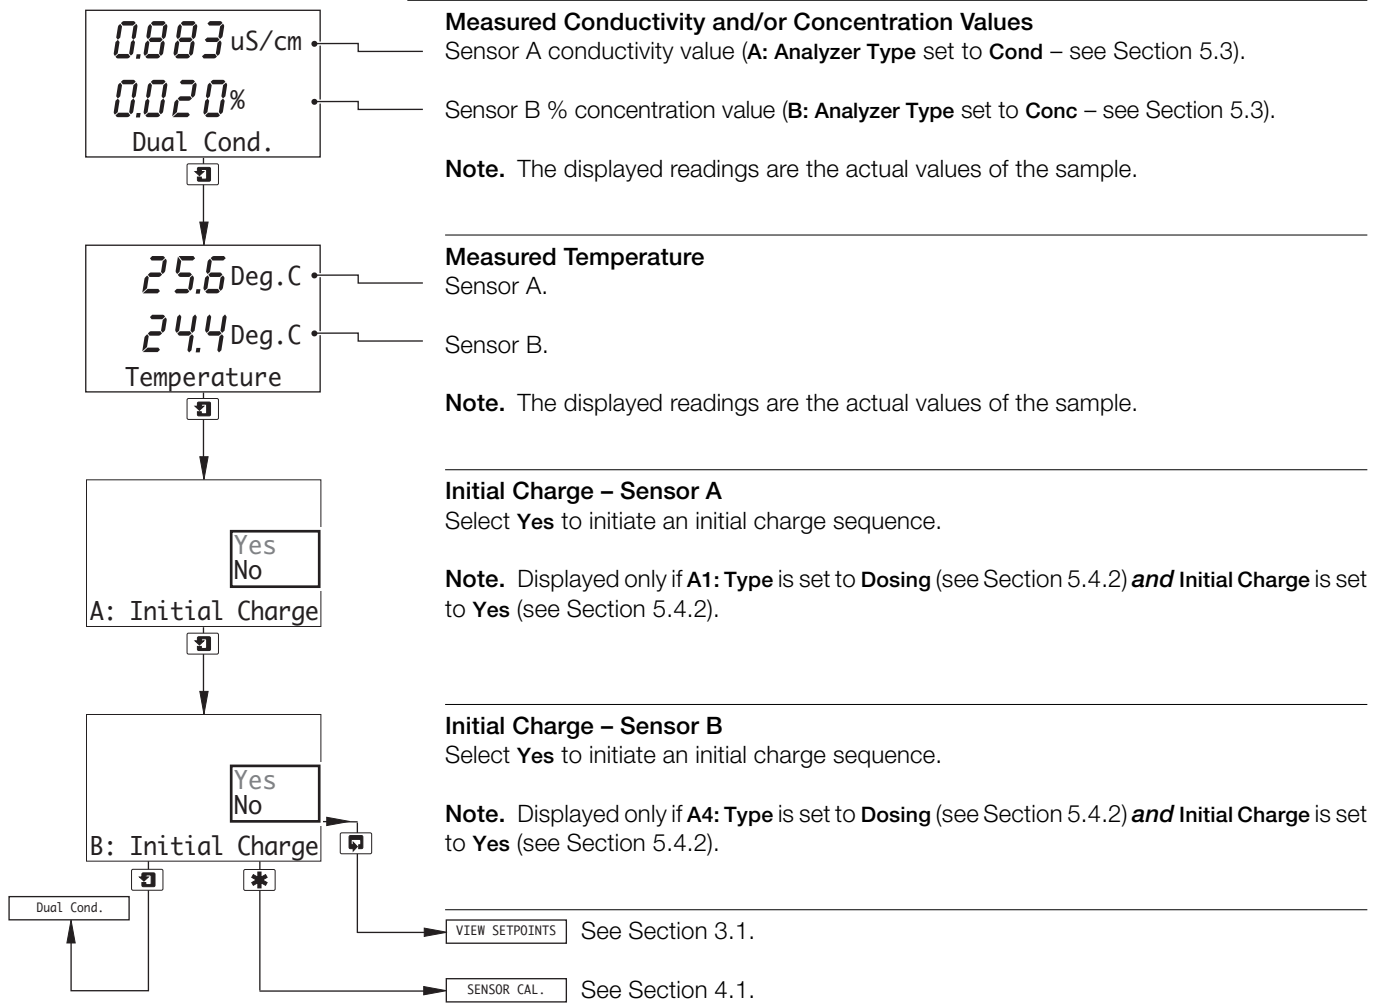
0.883 uS/cm
0.020 %
Dual Cond.

**Measured Conductivity and/or Concentration Values**
Sensor A conductivity value (**A: Analyzer Type** set to **Cond** – see Section 5.3).

Sensor B % concentration value (**B: Analyzer Type** set to **Conc** – see Section 5.3).

**Note.** The displayed readings are the actual values of the sample.

25.6 Deg.C
24.4 Deg.C
Temperature

**Measured Temperature**
Sensor A.

Sensor B.

**Note.** The displayed readings are the actual values of the sample.

Yes
No
A: Initial Charge

**Initial Charge – Sensor A**
Select **Yes** to initiate an initial charge sequence.

**Note.** Displayed only if **A1: Type** is set to **Dosing** (see Section 5.4.2) ***and*** **Initial Charge** is set to **Yes** (see Section 5.4.2).

Yes
No
B: Initial Charge

**Initial Charge – Sensor B**
Select **Yes** to initiate an initial charge sequence.

**Note.** Displayed only if **A4: Type** is set to **Dosing** (see Section 5.4.2) ***and*** **Initial Charge** is set to **Yes** (see Section 5.4.2).

Dual Cond.

VIEW SETPOINTS See Section 3.1.

SENSOR CAL. See Section 4.1.